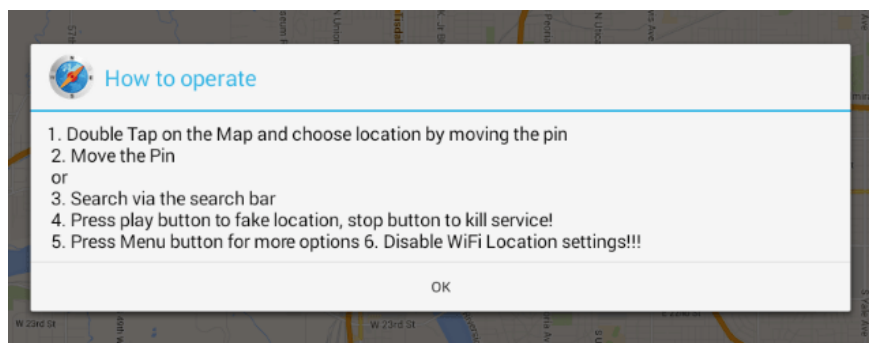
How to operate

1. Double Tap on the Map and choose location by moving the pin
2. Move the Pin
or
3. Search via the search bar
4. Press play button to fake location, stop button to kill service!
5. Press Menu button for more options 6. Disable WiFi Location settings!!!

OK

W 23rd St

W 23rd St